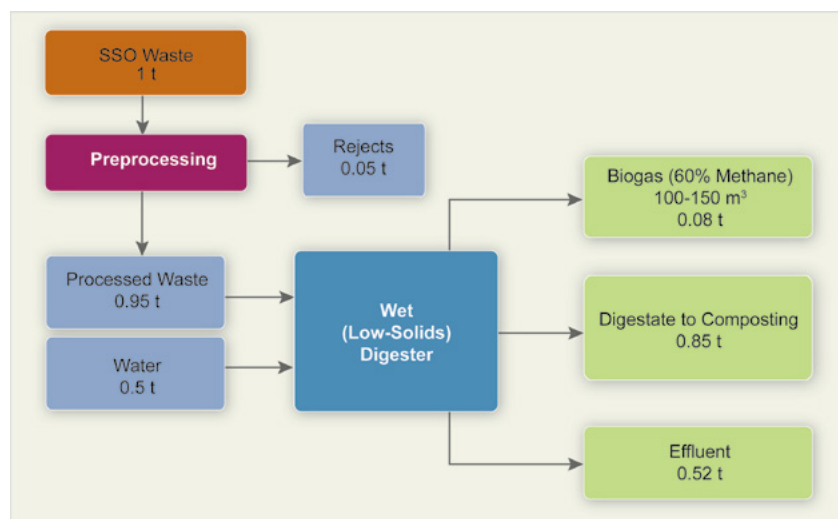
SSO Waste
1 t

Preprocessing

Rejects
0.05 t

Processed Waste
0.95 t

Water
0.5 t

Wet
(Low-Solids)
Digester

Biogas (60% Methane)
100-150 m$^3$
0.08 t

Digestate to Composting
0.85 t

Effluent
0.52 t